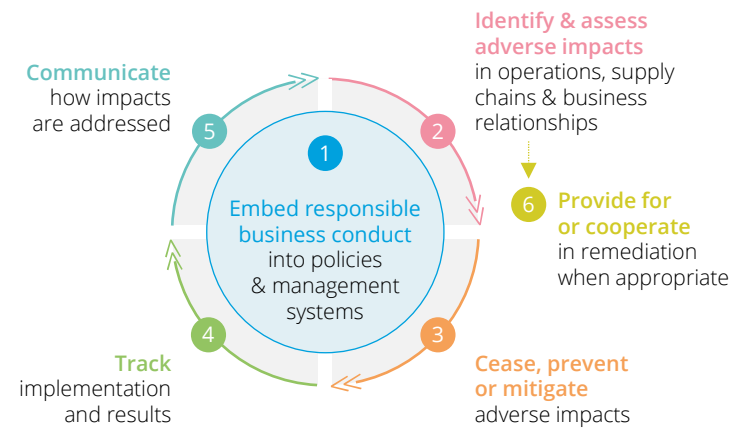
Communicate how impacts are addressed

5

Identify & assess adverse impacts in operations, supply chains & business relationships

2

1

Embed responsible business conduct into policies & management systems

6 Provide for or cooperate in remediation when appropriate

4

Track implementation and results

3

Cease, prevent or mitigate adverse impacts